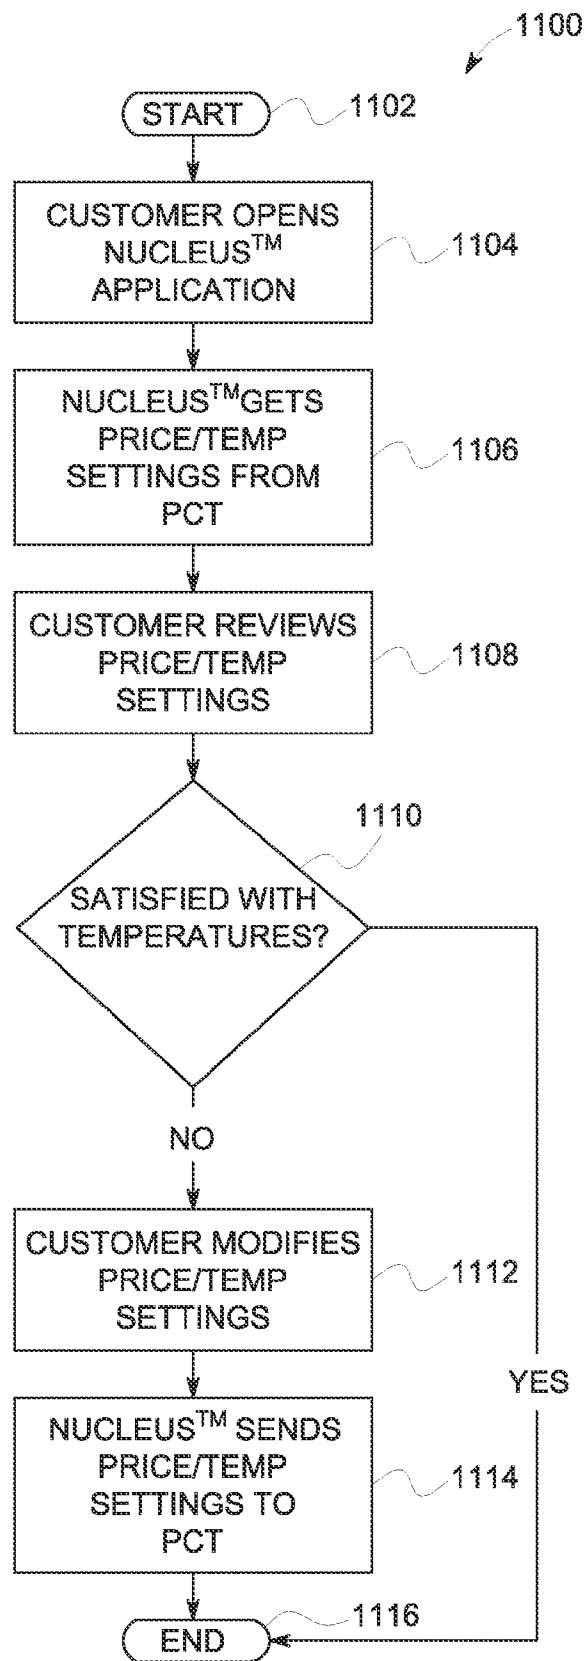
1100

START

1102

CUSTOMER OPENS NUCLEUS$^{TM}$ APPLICATION

1104

NUCLEUS$^{TM}$GETS PRICE/TEMP SETTINGS FROM PCT

1106

CUSTOMER REVIEWS PRICE/TEMP SETTINGS

1108

1110

SATISFIED WITH TEMPERATURES?

NO

CUSTOMER MODIFIES PRICE/TEMP SETTINGS

1112

YES

NUCLEUS$^{TM}$ SENDS PRICE/TEMP SETTINGS TO PCT

1114

1116

END